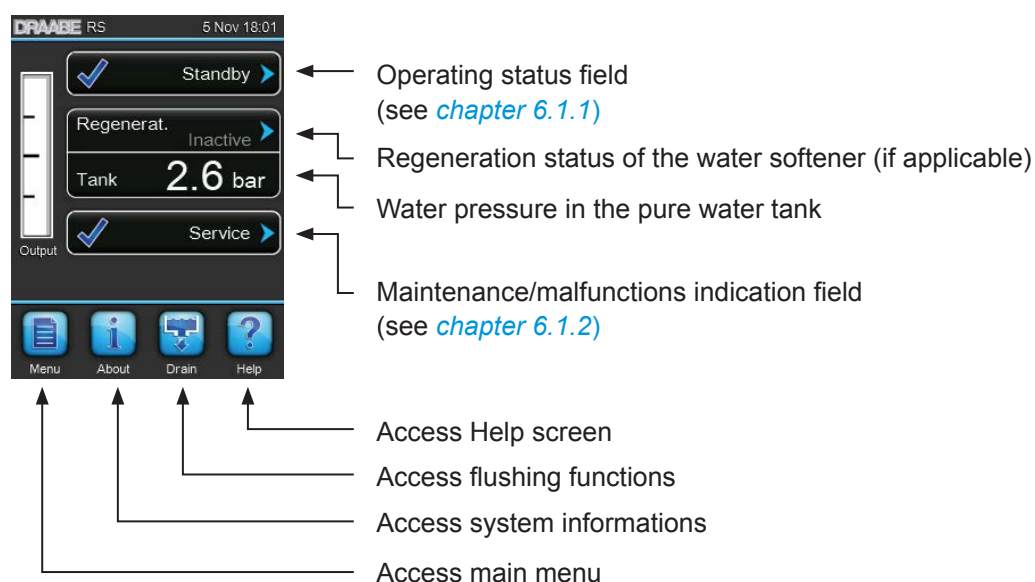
DRAABE RS 5 Nov 18:01

Standby

Regenerat.
Inactive

Tank 2.6 bar

Output

Service

Menu About Drain Help

Operating status field (see *chapter 6.1.1*)

Regeneration status of the water softener (if applicable)

Water pressure in the pure water tank

Maintenance/malfunctions indication field (see *chapter 6.1.2*)

Access Help screen

Access flushing functions

Access system informations

Access main menu